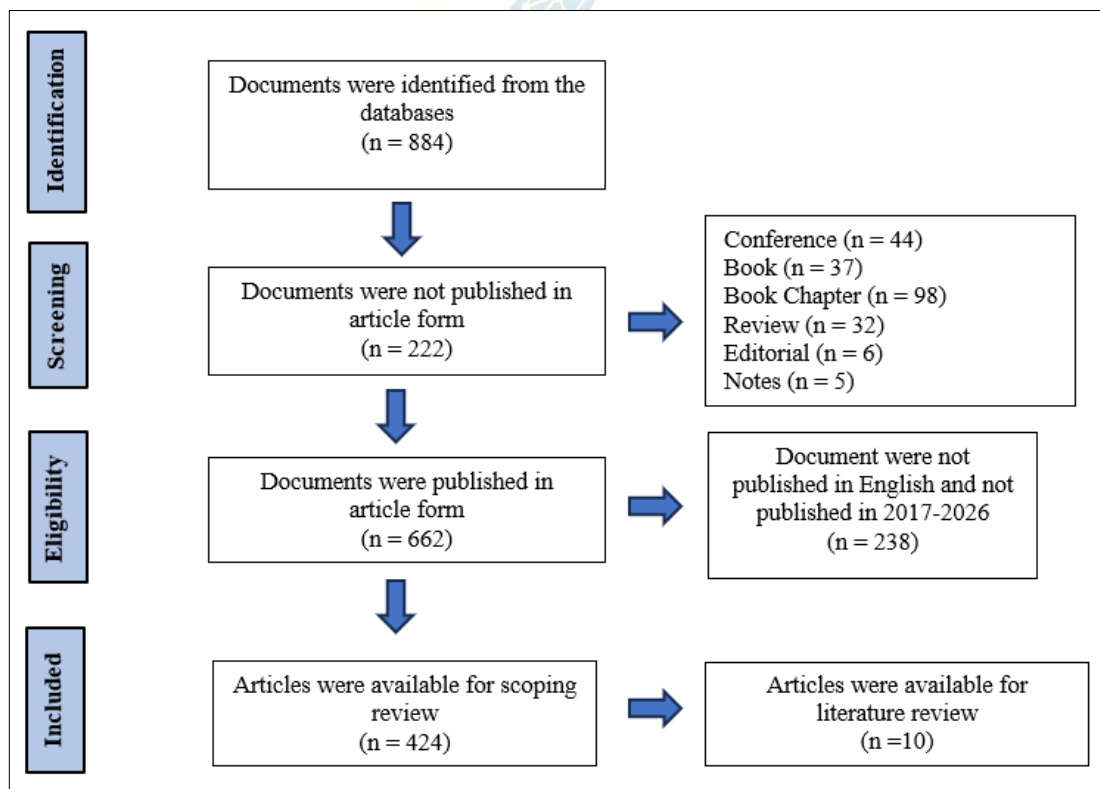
Identification

Documents were identified from the databases
(n = 884)

Screening

Documents were not published in article form
(n = 222)

Conference (n = 44)
Book (n = 37)
Book Chapter (n = 98)
Review (n = 32)
Editorial (n = 6)
Notes (n = 5)

Eligibility

Documents were published in article form
(n = 662)

Document were not published in English and not published in 2017-2026
(n = 238)

Included

Articles were available for scoping review
(n = 424)

Articles were available for literature review
(n =10)